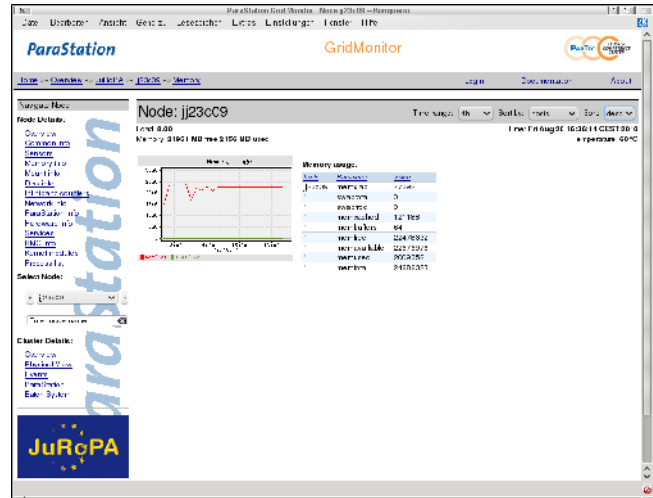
ParaStation Grid Monitor - Node jj23c09 - Konqueror

Datei Bearbeiten Ansicht Gehe zu Lesezeichen Extras Einstellungen Fenster Hilfe

ParaStation

GridMonitor

Home -> Overview -> JuRoPA -> jj23c09 -> Memory

Login Documentation About

Navigate Node

Node Details:

Overview
Common Info
Sensors
Memory Info
Mount Info
Disk Info
Infiniband counters
Network Info
ParaStation Info
Processor Info
Services
BMC Info
Kernel modules
Process list

Select Node:

jj23c09

Cluster Details:

Overview
Physical View
Events
ParaStation
Batch System

ParaStation

JuRoPA

Node: jj23c09

Time range: 1h Sort by: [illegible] Sort: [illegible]

Load 0.00
Memory: 21961 MB free 2156 MB used

Time: Fri Aug 30 16:36:14 CEST 2010
Temperature: 60°C

Memory usage

Memory usage:

| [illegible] | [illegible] | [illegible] |
|---|---|---|
| jj23c09 | memtotal | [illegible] |
| | swaptotal | 0 |
| | swapfree | 0 |
| | memcached | 121185 |
| | membuffers | 64 |
| | memfree | 22478832 |
| | memavailable | 22579972 |
| | memused | 2092352 |
| | memtotal | 24193031 |